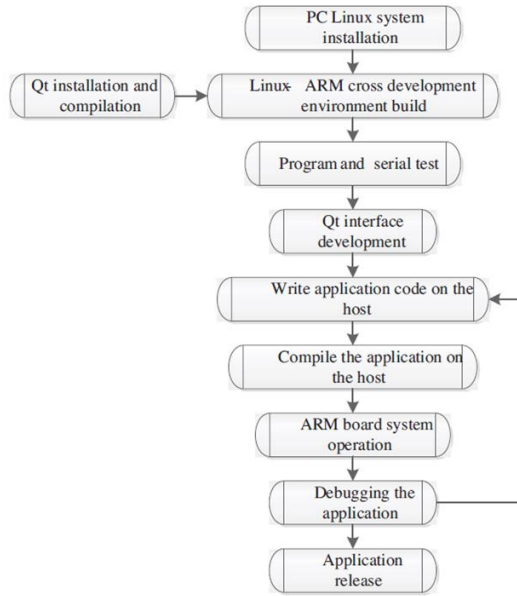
PC Linux system installation

Qt installation and compilation

Linux- ARM cross development environment build

Program and serial test

Qt interface development

Write application code on the host

Compile the application on the host

ARM board system operation

Debugging the application

Application release